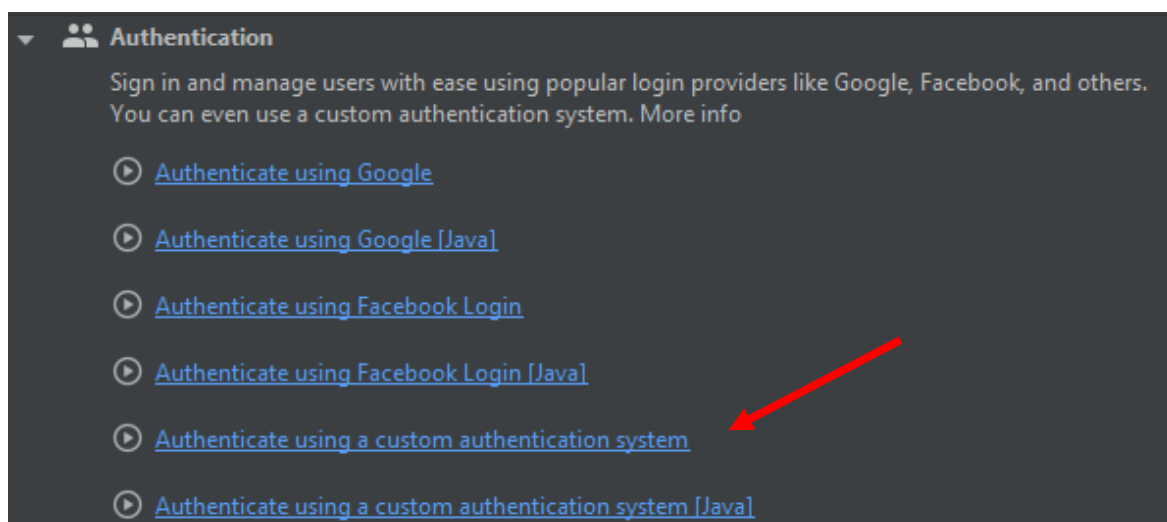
Authentication

Sign in and manage users with ease using popular login providers like Google, Facebook, and others. You can even use a custom authentication system. More info

Authenticate using Google

Authenticate using Google [Java]

Authenticate using Facebook Login

Authenticate using Facebook Login [Java]

Authenticate using a custom authentication system

Authenticate using a custom authentication system [Java]